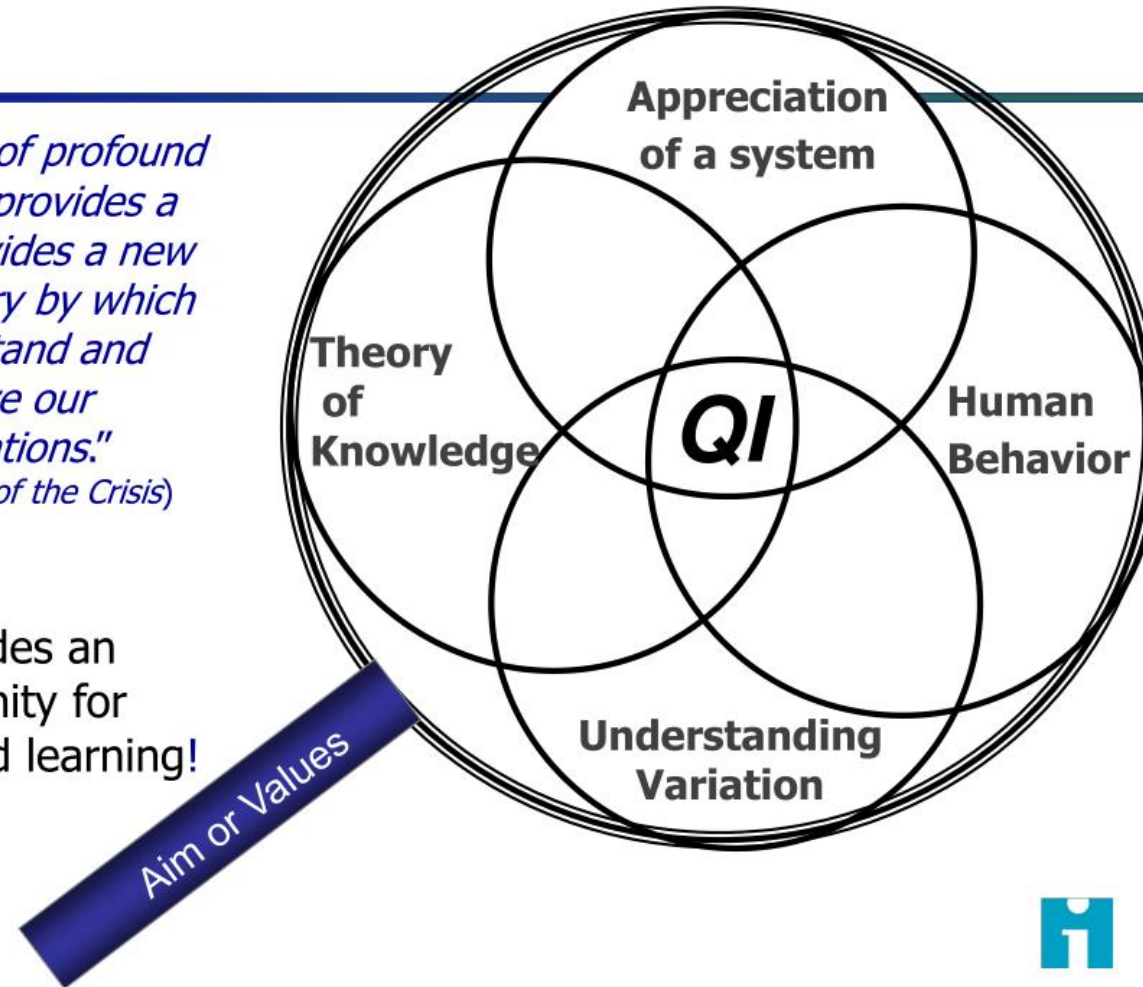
of profound provides a vides a new y by which tand and e our ations." of the Crisis)

des an nity for d learning!

Appreciation of a system

Theory of Knowledge

QI

Human Behavior

Understanding Variation

Aim or Values